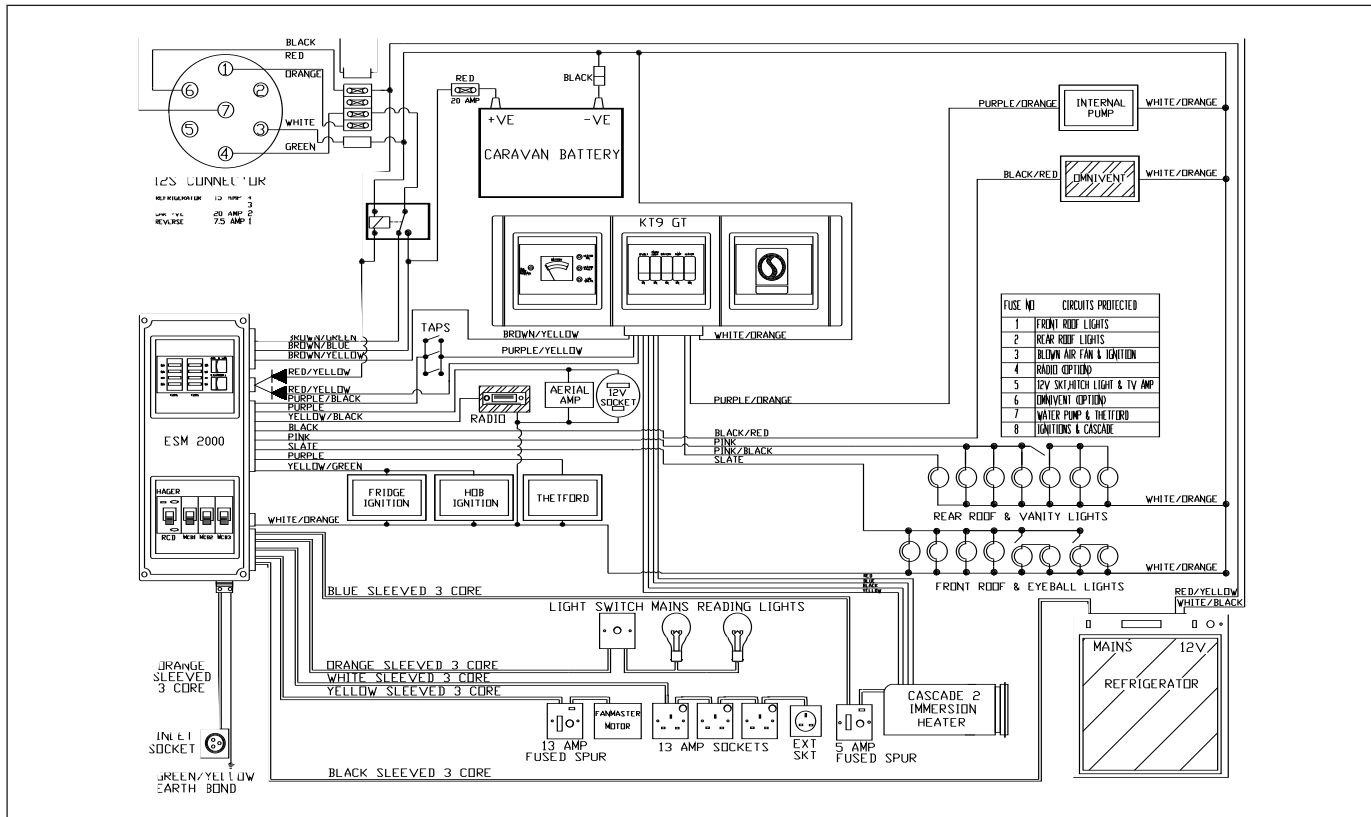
BLACK
RED
ORANGE
WHITE
GREEN
1
2
3
4
5
6
7
12S CONNECTOR
REFRIGERATOR 15 AMP 4
3
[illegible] +VE 20 AMP 2
REVERSE 7.5 AMP 1

RED
20 AMP
BLACK
+VE
-VE
CARAVAN BATTERY

PURPLE/ORANGE
INTERNAL PUMP
WHITE/ORANGE
BLACK/RED
OMNIVENT
WHITE/ORANGE

KT9 GT

| FUSE NO | CIRCUITS PROTECTED |
|---|---|
| 1 | FRONT ROOF LIGHTS |
| 2 | REAR ROOF LIGHTS |
| 3 | BLOWN AIR FAN & IGNITION |
| 4 | RADIO (OPTION) |
| 5 | 12V SKT,HITCH LIGHT & TV AMP |
| 6 | OMNIVENT (OPTION) |
| 7 | WATER PUMP & THETFORD |
| 8 | IGNITIONS & CASCADE |

BROWN/GREEN
BROWN/BLUE
BROWN/YELLOW
TAPS
BROWN/YELLOW
WHITE/ORANGE
PURPLE/YELLOW
RED/YELLOW
RED/YELLOW
PURPLE/BLACK
PURPLE
YELLOW/BLACK
BLACK
PINK
SLATE
PURPLE
YELLOW/GREEN
RADIO
AERIAL AMP
12V SOCKET
PURPLE/ORANGE
BLACK/RED
PINK
PINK/BLACK
SLATE
ESM 2000
HAGER
RCD MCB1 MCB2 MCB3
FRIDGE IGNITION
HOB IGNITION
THETFORD
WHITE/ORANGE
REAR ROOF & VANITY LIGHTS
WHITE/ORANGE
FRONT ROOF & EYEBALL LIGHTS
WHITE/ORANGE
RED BLUE BLACK YELLOW
RED/YELLOW
WHITE/BLACK
BLUE SLEEVED 3 CORE
LIGHT SWITCH MAINS READING LIGHTS
MAINS
12V
REFRIGERATOR
ORANGE SLEEVED 3 CORE
ORANGE SLEEVED 3 CORE
WHITE SLEEVED 3 CORE
YELLOW SLEEVED 3 CORE
FANMASTER MOTOR
CASCADE 2 IMMERSION HEATER
INLET SOCKET
13 AMP FUSED SPUR
13 AMP SOCKETS
EXT SKT
5 AMP FUSED SPUR
GREEN/YELLOW EARTH BOND
BLACK SLEEVED 3 CORE